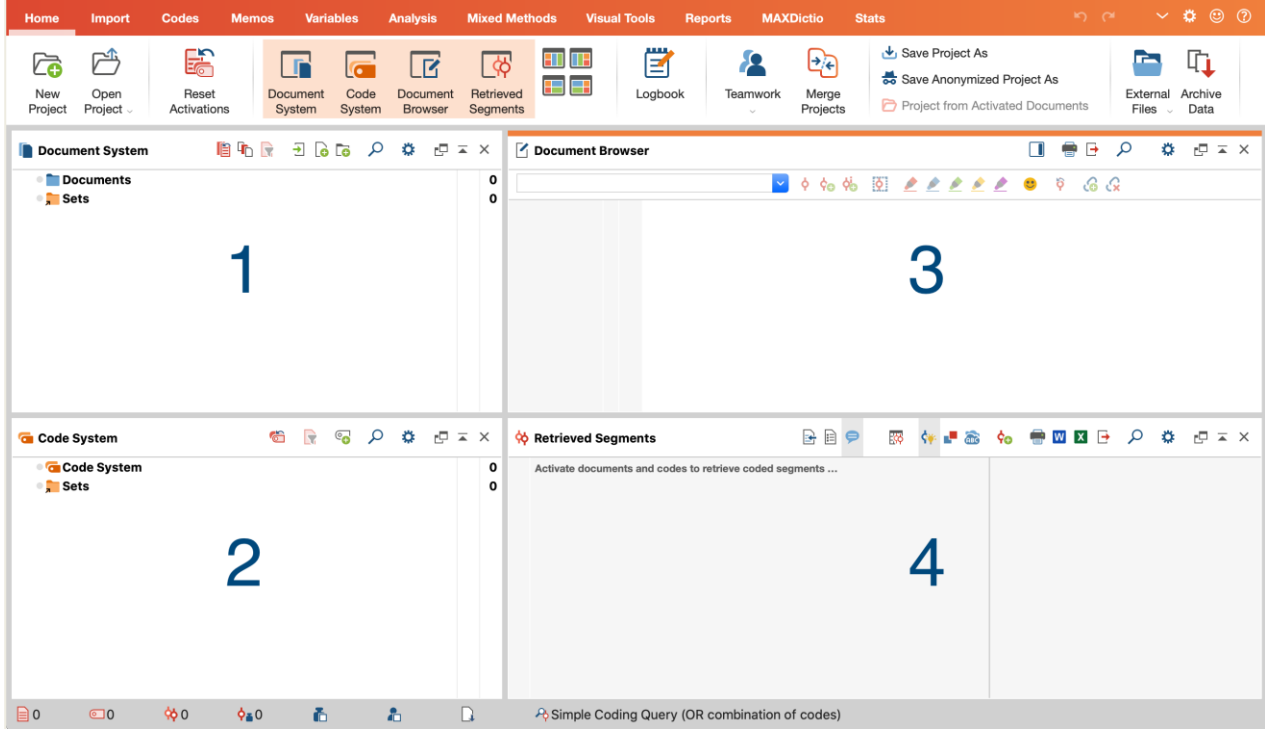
Home Import Codes Memos Variables Analysis Mixed Methods Visual Tools Reports MAXDictio Stats

New Project
Open Project
Reset Activations
Document System
Code System
Document Browser
Retrieved Segments
Logbook
Teamwork
Merge Projects
Save Project As
Save Anonymized Project As
Project from Activated Documents
External Files
Archive Data

Document System
Documents 0
Sets 0

1

Document Browser

3

Code System
Code System 0
Sets 0

2

Retrieved Segments
Activate documents and codes to retrieve coded segments ...

4

0 0 0 0
Simple Coding Query (OR combination of codes)